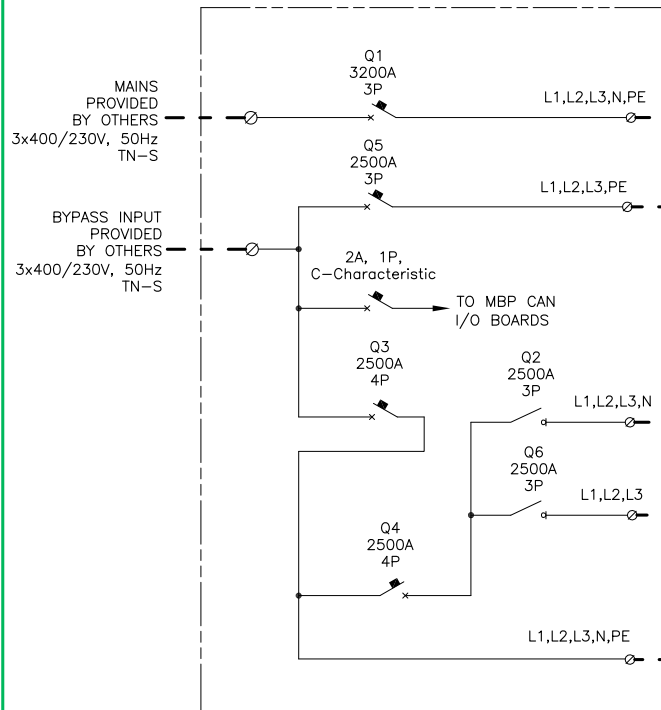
MAINS
PROVIDED
BY OTHERS
3x400/230V, 50Hz
TN–S

Q1
3200A
3P

L1,L2,L3,N,PE

Q5
2500A
3P

L1,L2,L3,PE

BYPASS INPUT
PROVIDED
BY OTHERS
3x400/230V, 50Hz
TN–S

2A, 1P,
C–Characteristic

TO MBP CAN
I/O BOARDS

Q3
2500A
4P

Q2
2500A
3P

L1,L2,L3,N

Q6
2500A
3P

L1,L2,L3

Q4
2500A
4P

L1,L2,L3,N,PE